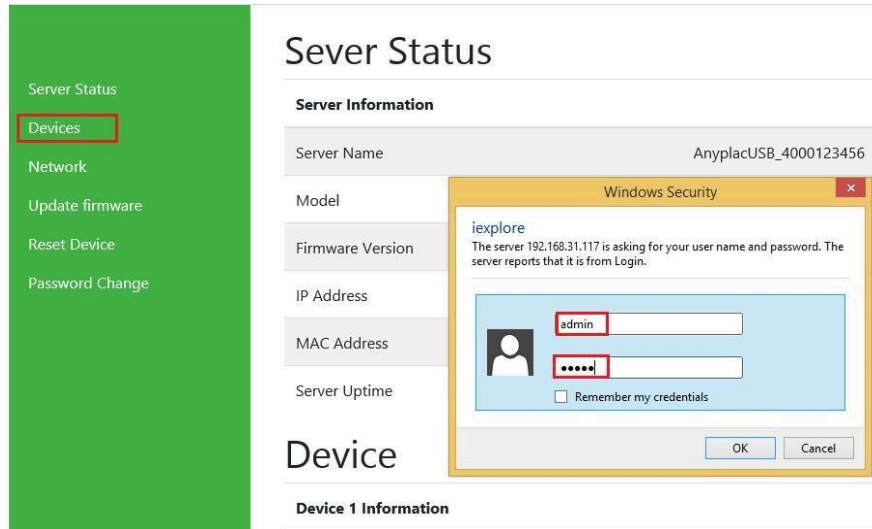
Server Status
Devices
Network
Update firmware
Reset Device
Password Change

Sever Status

Server Information

| Server Name | AnyplacUSB_4000123456 |
|---|---|
| Model | |
| Firmware Version | |
| IP Address | |
| MAC Address | |
| Server Uptime | |

Windows Security
iexplore
The server 192.168.31.117 is asking for your user name and password. The server reports that it is from Login.
admin
•••••
Remember my credentials
OK Cancel

Device

Device 1 Information